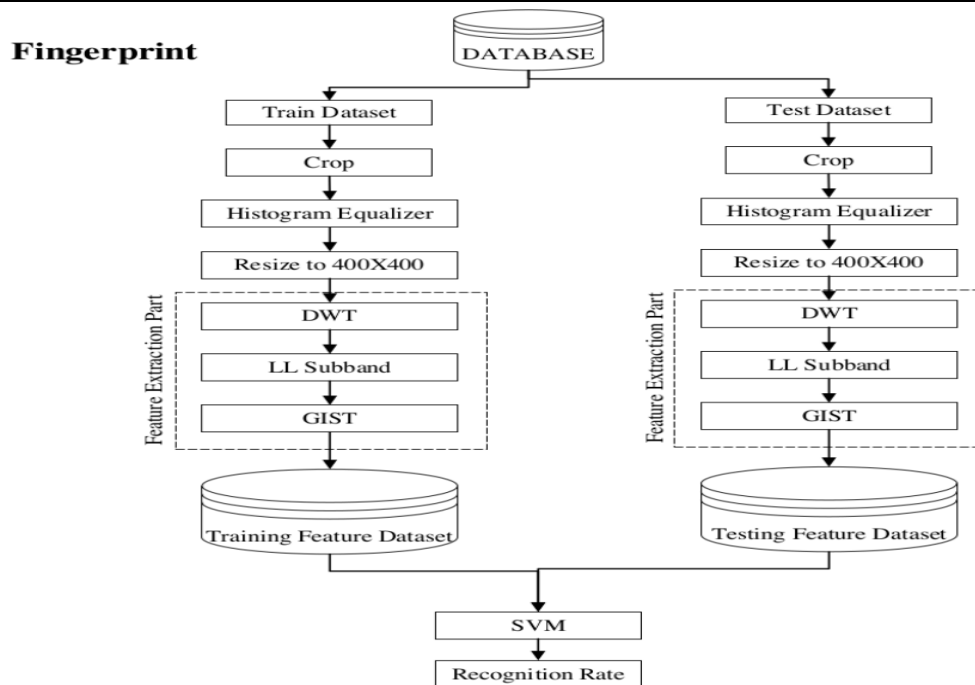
Fingerprint

DATABASE

Train Dataset

Crop

Histogram Equalizer

Resize to 400X400

Feature Extraction Part

DWT

LL Subband

GIST

Training Feature Dataset

Test Dataset

Crop

Histogram Equalizer

Resize to 400X400

Feature Extraction Part

DWT

LL Subband

GIST

Testing Feature Dataset

SVM

Recognition Rate